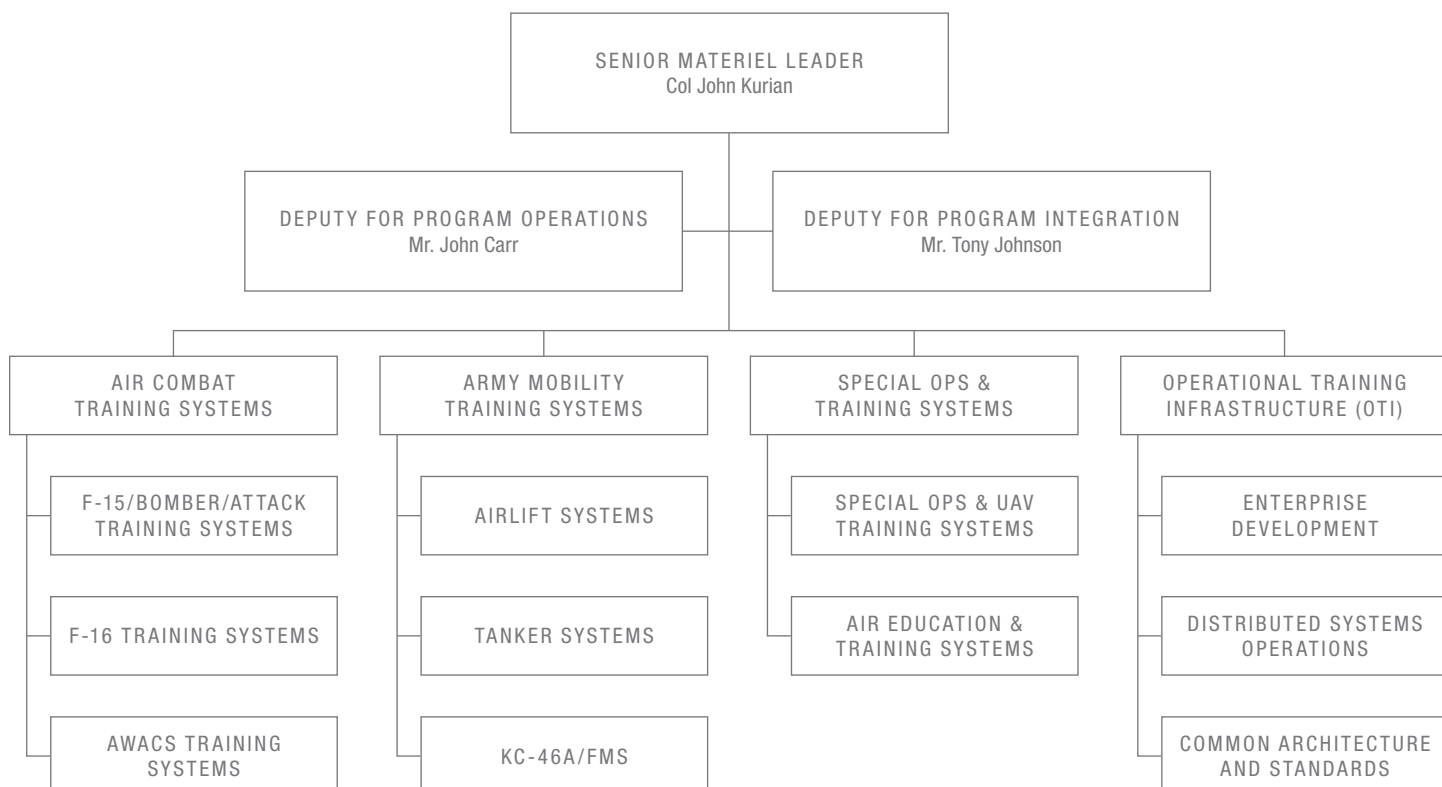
SENIOR MATERIEL LEADER
Col John Kurian

DEPUTY FOR PROGRAM OPERATIONS
Mr. John Carr

DEPUTY FOR PROGRAM INTEGRATION
Mr. Tony Johnson

AIR COMBAT TRAINING SYSTEMS

F-15/BOMBER/ATTACK TRAINING SYSTEMS

F-16 TRAINING SYSTEMS

AWACS TRAINING SYSTEMS

ARMY MOBILITY TRAINING SYSTEMS

AIRLIFT SYSTEMS

TANKER SYSTEMS

KC-46A/FMS

SPECIAL OPS & TRAINING SYSTEMS

SPECIAL OPS & UAV TRAINING SYSTEMS

AIR EDUCATION & TRAINING SYSTEMS

OPERATIONAL TRAINING INFRASTRUCTURE (OTI)

ENTERPRISE DEVELOPMENT

DISTRIBUTED SYSTEMS OPERATIONS

COMMON ARCHITECTURE AND STANDARDS